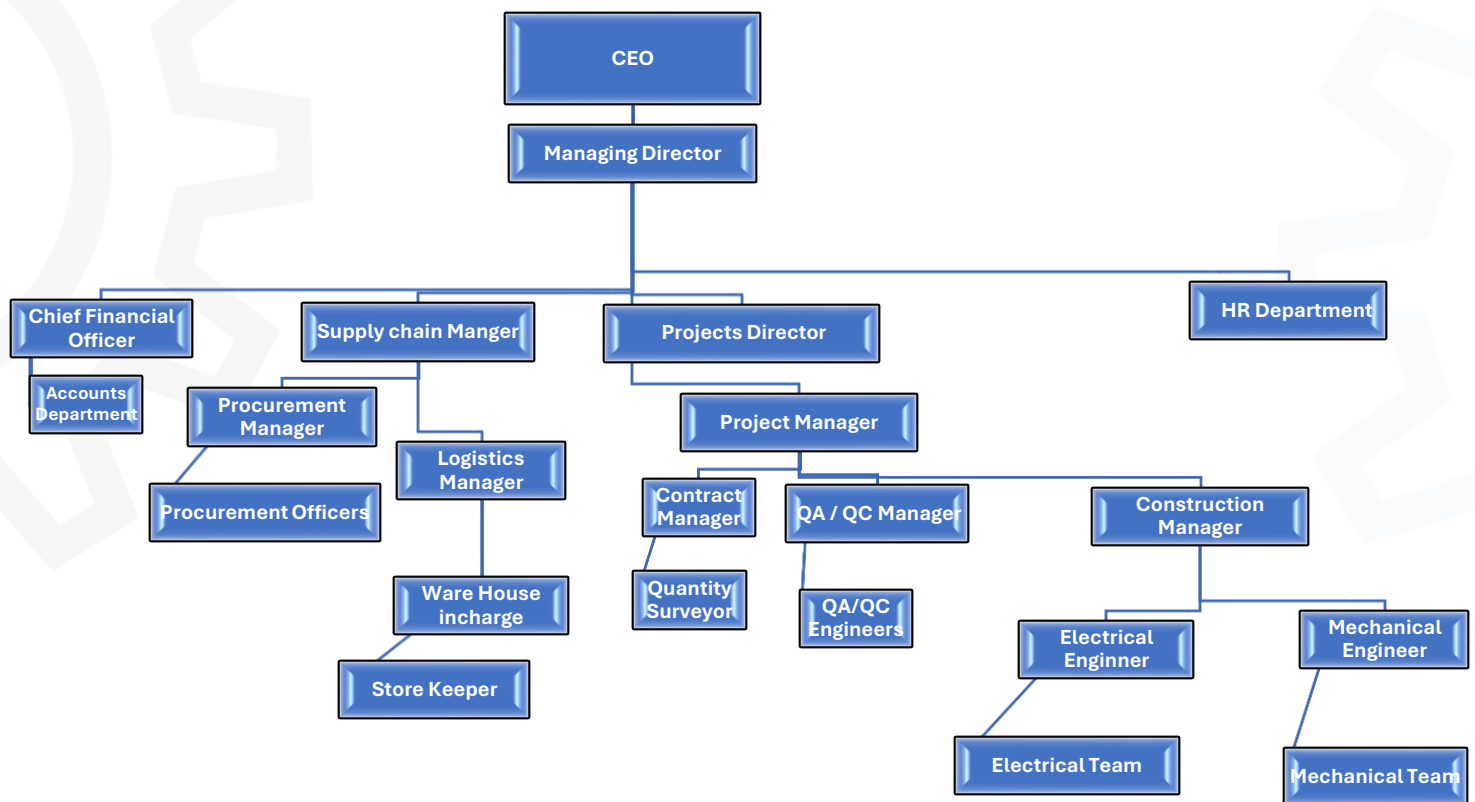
CEO

Managing Director

Chief Financial Officer

Accounts Department

Supply chain Manger

Procurement Manager

Procurement Officers

Logistics Manager

Ware House incharge

Store Keeper

Projects Director

Project Manager

Contract Manager

Quantity Surveyor

QA / QC Manager

QA/QC Engineers

Construction Manager

Electrical Enginner

Electrical Team

Mechanical Engineer

Mechanical Team

HR Department